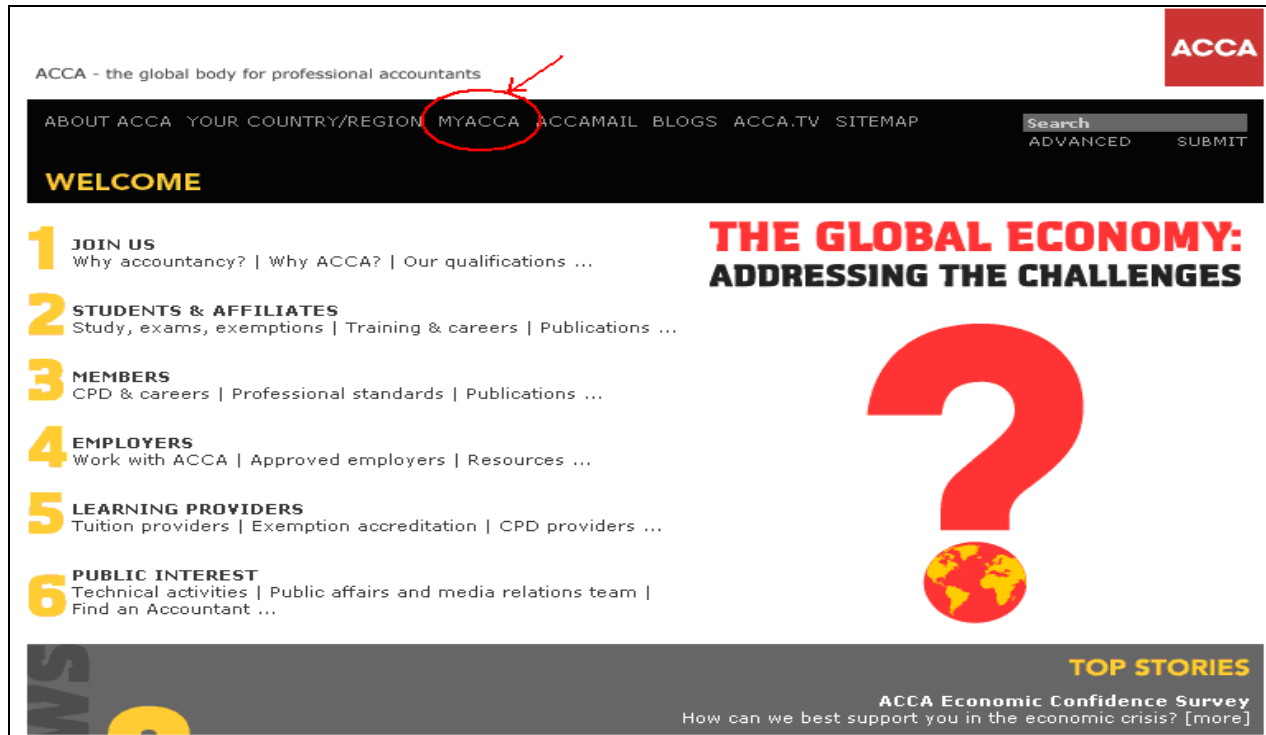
ACCA

ACCA - the global body for professional accountants

ABOUT ACCA YOUR COUNTRY/REGION MYACCA ACCAMAIL BLOGS ACCA.TV SITEMAP

Search

ADVANCED SUBMIT

WELCOME

1 JOIN US
Why accountancy? | Why ACCA? | Our qualifications ...

2 STUDENTS & AFFILIATES
Study, exams, exemptions | Training & careers | Publications ...

3 MEMBERS
CPD & careers | Professional standards | Publications ...

4 EMPLOYERS
Work with ACCA | Approved employers | Resources ...

5 LEARNING PROVIDERS
Tuition providers | Exemption accreditation | CPD providers ...

6 PUBLIC INTEREST
Technical activities | Public affairs and media relations team | Find an Accountant ...

THE GLOBAL ECONOMY: ADDRESSING THE CHALLENGES

?

TOP STORIES

ACCA Economic Confidence Survey
How can we best support you in the economic crisis? [more]